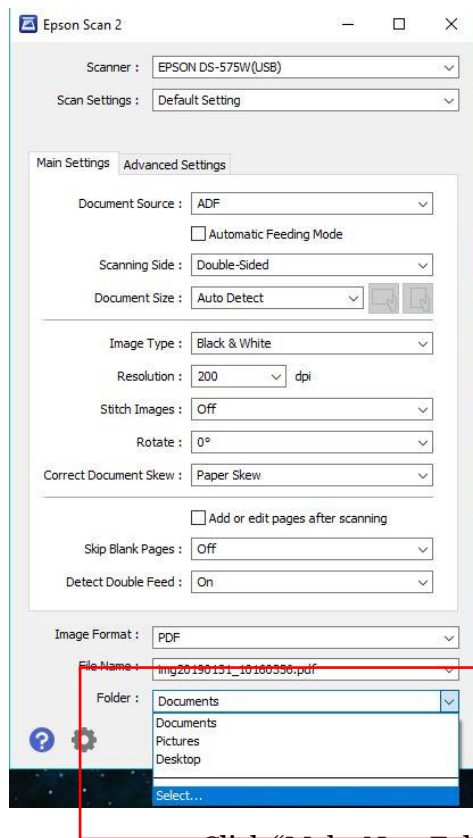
Epson Scan 2

Scanner : EPSON DS-575W(USB)

Scan Settings : Default Setting

Main Settings Advanced Settings

Document Source : ADF

Automatic Feeding Mode

Scanning Side : Double-Sided

Document Size : Auto Detect

Image Type : Black & White

Resolution : 200 dpi

Stitch Images : Off

Rotate : 0°

Correct Document Skew : Paper Skew

Add or edit pages after scanning

Skip Blank Pages : Off

Detect Double Feed : On

Image Format : PDF

File Name : img20190131_10180556.pdf

Folder : Documents

Documents
Pictures
Desktop
Select...

Click "Make New Fol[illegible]